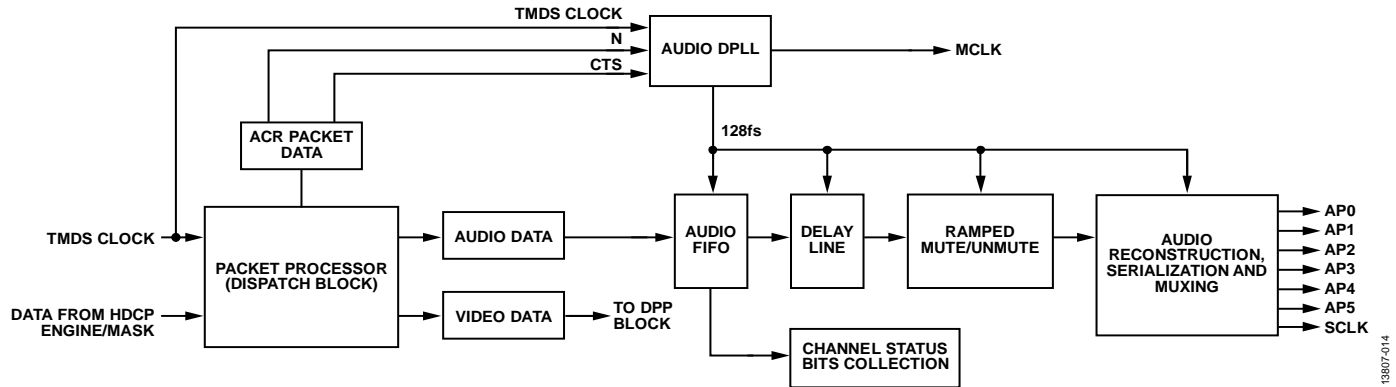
TMDS CLOCK
N
CTS
AUDIO DPLL
MCLK
ACR PACKET DATA
128fs
TMDS CLOCK
DATA FROM HDCP ENGINE/MASK
PACKET PROCESSOR (DISPATCH BLOCK)
AUDIO DATA
VIDEO DATA
TO DPP BLOCK
AUDIO FIFO
DELAY LINE
RAMPED MUTE/UNMUTE
AUDIO RECONSTRUCTION, SERIALIZATION AND MUXING
AP0
AP1
AP2
AP3
AP4
AP5
SCLK
CHANNEL STATUS BITS COLLECTION
13807-014